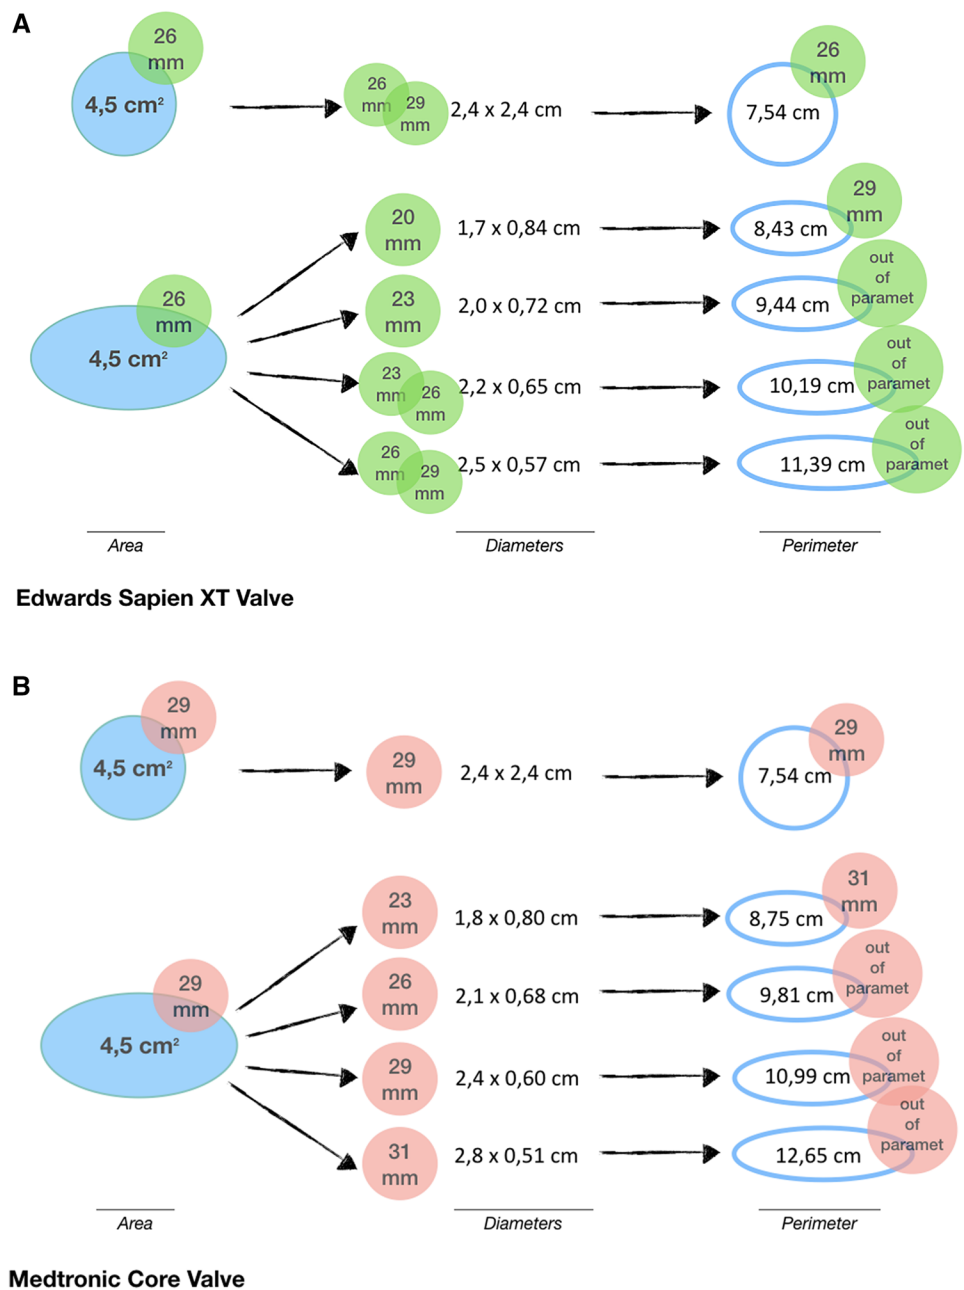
A

26 mm

4,5 cm²

26 mm 29 mm 2,4 x 2,4 cm

26 mm 7,54 cm

20 mm 1,7 x 0,84 cm

29 mm 8,43 cm

26 mm

4,5 cm²

23 mm 2,0 x 0,72 cm

9,44 cm out of paramet

23 mm 26 mm 2,2 x 0,65 cm

10,19 cm out of paramet

26 mm 29 mm 2,5 x 0,57 cm

11,39 cm out of paramet

Area

Diameters

Perimeter

Edwards Sapien XT Valve

B

29 mm

4,5 cm²

29 mm 2,4 x 2,4 cm

7,54 cm 29 mm

23 mm 1,8 x 0,80 cm

8,75 cm 31 mm

29 mm

4,5 cm²

26 mm 2,1 x 0,68 cm

9,81 cm out of paramet

29 mm 2,4 x 0,60 cm

10,99 cm out of paramet

31 mm 2,8 x 0,51 cm

12,65 cm out of paramet

Area

Diameters

Perimeter

Medtronic Core Valve